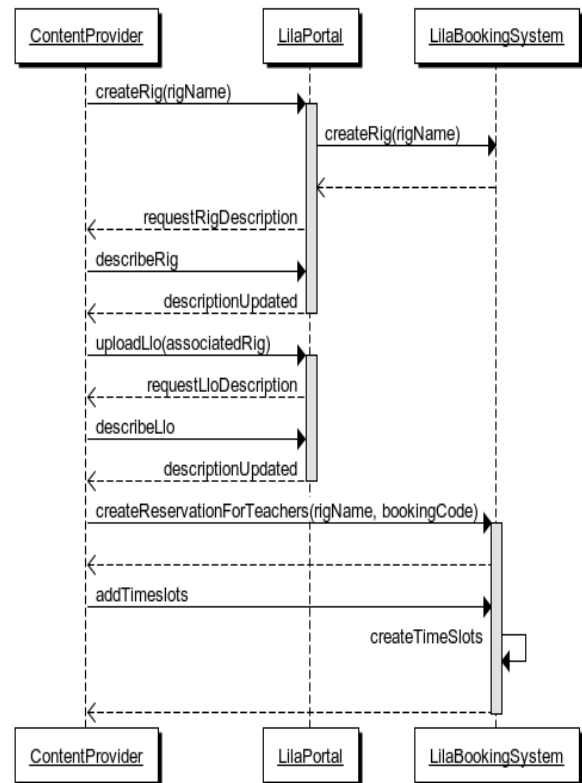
ContentProvider

LilaPortal

LilaBookingSystem

createRig(rigName)

createRig(rigName)

requestRigDescription

describeRig

descriptionUpdated

uploadLlo(associatedRig)

requestLloDescription

describeLlo

descriptionUpdated

createReservationForTeachers(rigName, bookingCode)

addTimesIots

createTimeSlots

ContentProvider

LilaPortal

LilaBookingSystem